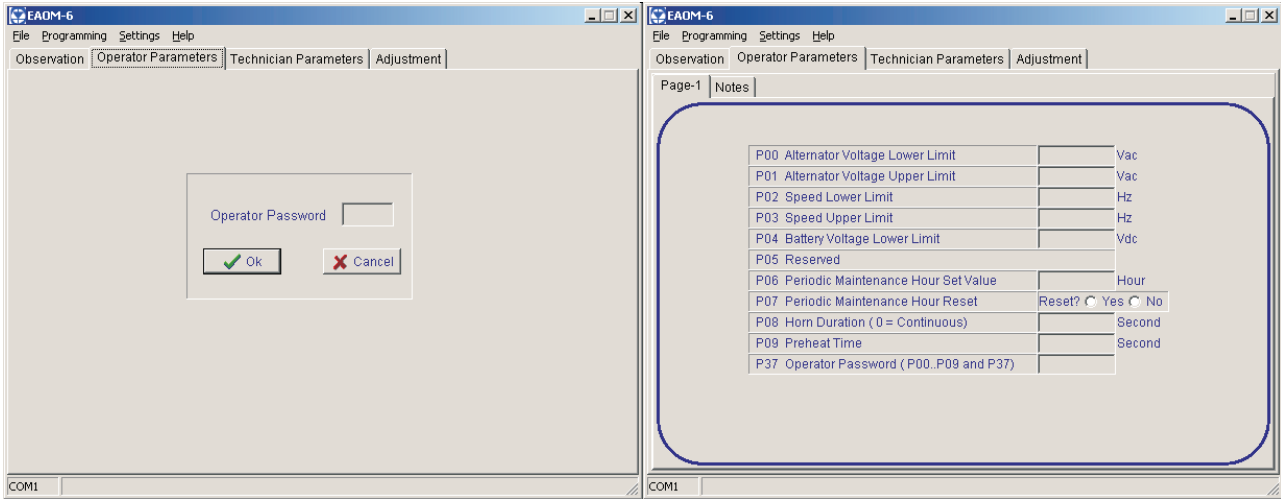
EAOM-6

File Programming Settings Help

Observation | Operator Parameters | Technician Parameters | Adjustment

Operator Password

Ok

Cancel

COM1

EAOM-6

File Programming Settings Help

Observation | Operator Parameters | Technician Parameters | Adjustment

Page-1 | Notes

| | | |
|---|---|---|
| P00 Alternator Voltage Lower Limit | | Vac |
| P01 Alternator Voltage Upper Limit | | Vac |
| P02 Speed Lower Limit | | Hz |
| P03 Speed Upper Limit | | Hz |
| P04 Battery Voltage Lower Limit | | Vdc |
| P05 Reserved | | |
| P06 Periodic Maintenance Hour Set Value | | Hour |
| P07 Periodic Maintenance Hour Reset | Reset? Yes No | |
| P08 Horn Duration ( 0 = Continuous) | | Second |
| P09 Preheat Time | | Second |
| P37 Operator Password ( P00..P09 and P37) | | |

COM1